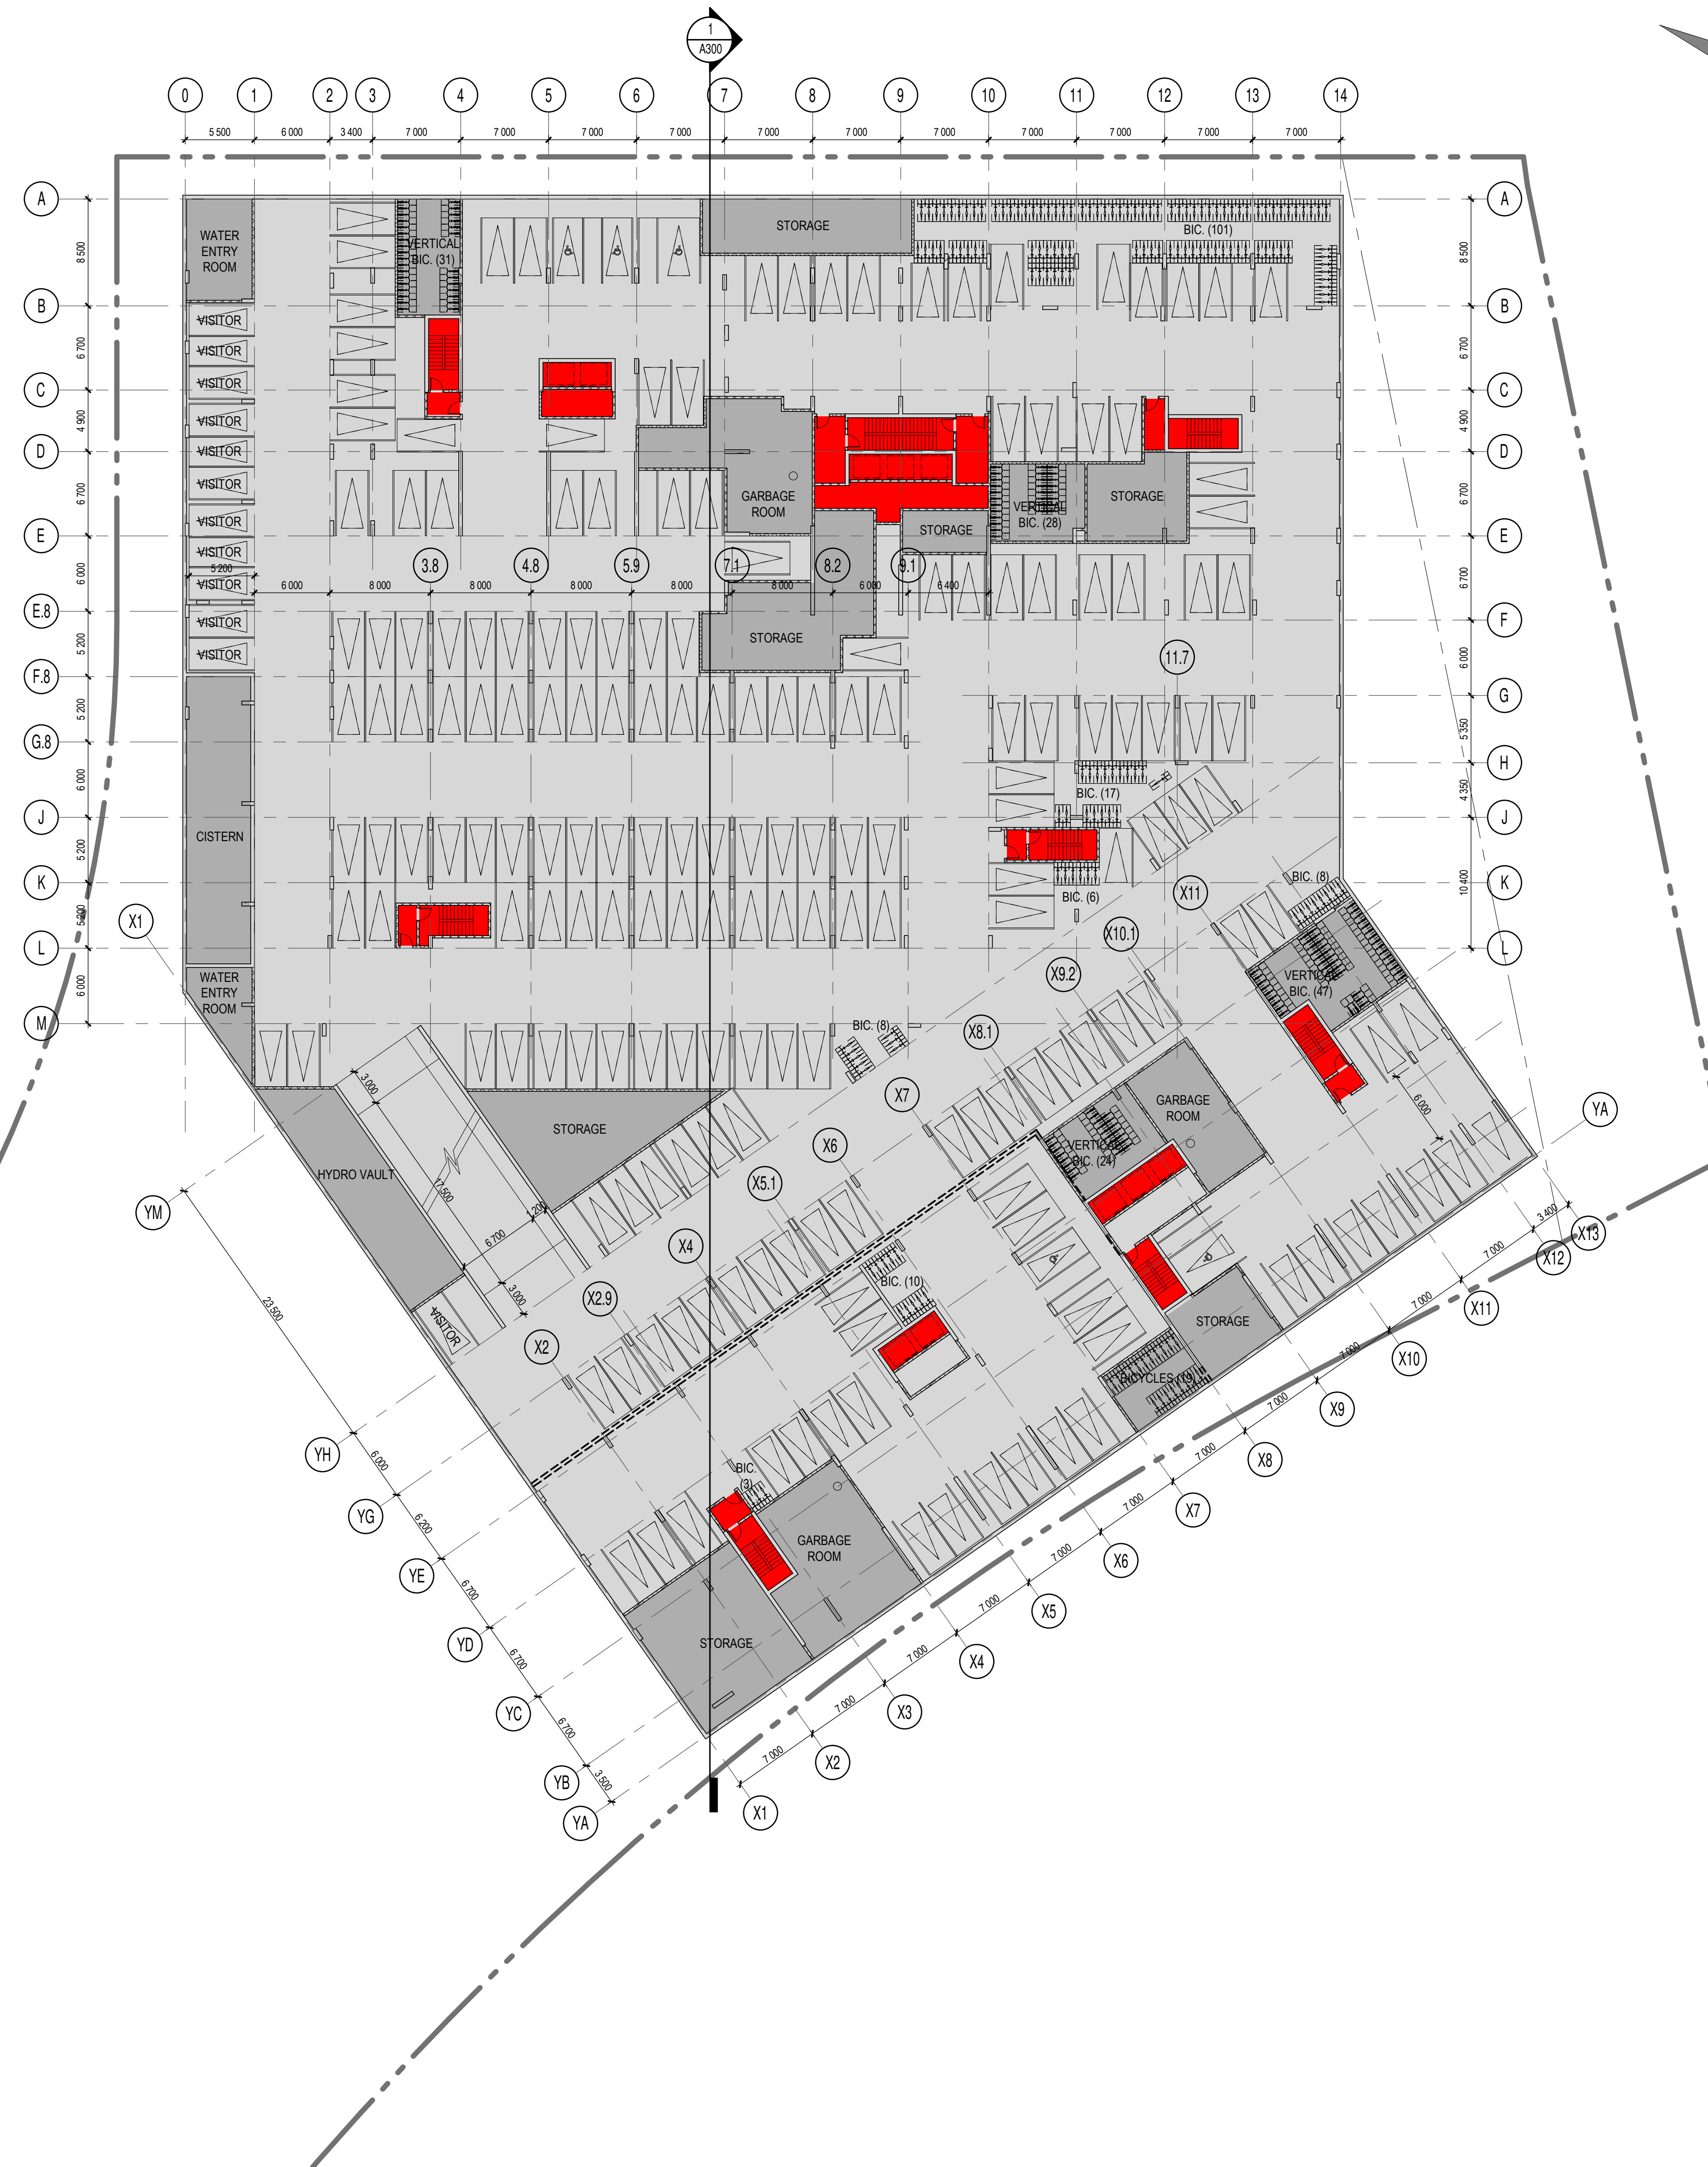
1
A300

0 1 2 3 4 5 6 7 8 9 10 11 12 13 14

5 500 6 000 3 400 7 000 7 000 7 000 7 000 7 000 7 000 7 000 7 000 7 000 7 000 7 000

A B C D E E.8 F.8 G.8 J K L M

8 500 6 700 4 900 6 700 6 000 5 200 5 200 6 000 5 200 5 200 6 000

WATER ENTRY ROOM

VISITOR
VISITOR
VISITOR
VISITOR
VISITOR
VISITOR
VISITOR
VISITOR
VISITOR
VISITOR
VISITOR

5 200

VERTICAL BIC. (31)

STORAGE

BIC. (101)

GARBAGE ROOM

STORAGE

VERTICAL BIC. (28)

STORAGE

6 000 8 000 8 000 8 000 8 000 8 000 6 000 6 400

3.8 4.8 5.9 7.1 8.2 9.1

STORAGE

11.7

A B C D E F G H J K L

8 500 6 700 4 900 6 700 6 700 6 000 5 350 4 350 10 400

BIC. (17)

BIC. (6)

BIC. (8)

CISTERN

X1

WATER ENTRY ROOM

X11

X10.1

X9.2

VERTICAL BIC. (47)

BIC. (8)

X8.1

X7

GARBAGE ROOM

6 000

YA

3 000

STORAGE

X6

VERTICAL BIC. (24)

HYDRO VAULT

17 500

X5.1

1 200

6 700

X4

BIC. (10)

3 000

X2.9

STORAGE

VISITOR

X2

BICYCLES (19)

YM

23 500

3 400
X13
X12
7 000
X11
7 000
X10
7 000
X9
7 000
X8
7 000
X7
7 000
X6
7 000
X5
7 000
X4
7 000
X3
7 000
X2
7 000
X1

YH
6 000
YG
6 200
YE
6 700
YD
6 700
YC
6 700
YB
3 500
YA

BIC (3)

GARBAGE ROOM

STORAGE